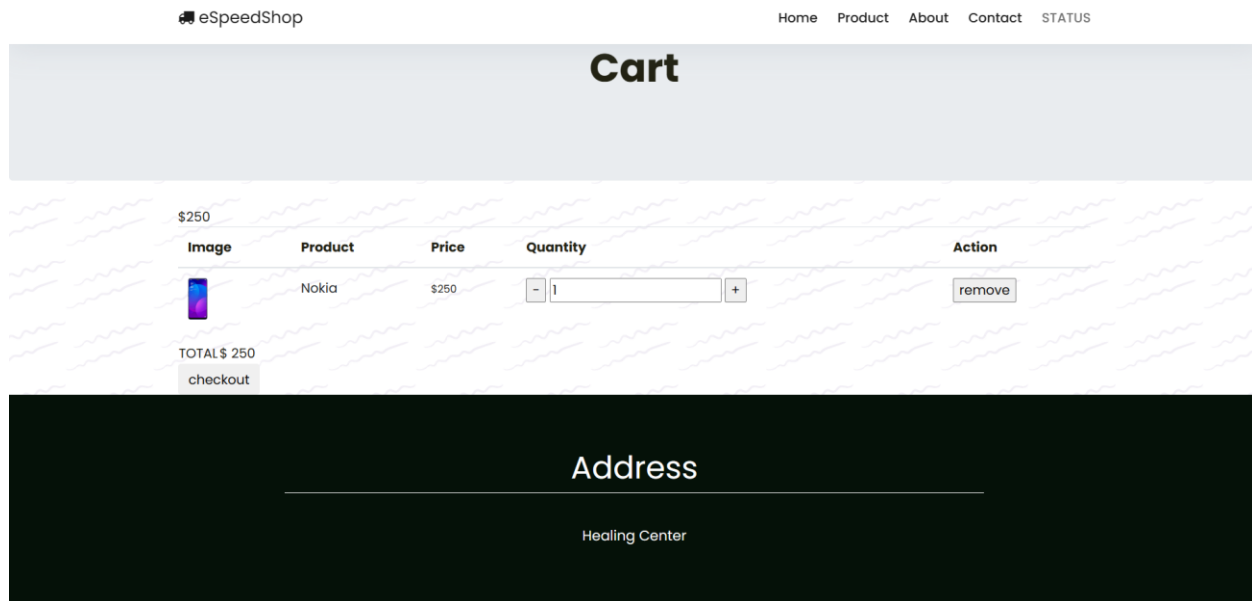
eSpeedShop

Home Product About Contact STATUS

Cart

$250

| Image | Product | Price | Quantity | Action |
|---|---|---|---|---|
| | Nokia | $250 | - 1 + | remove |

TOTAL$ 250

checkout

Address

Healing Center